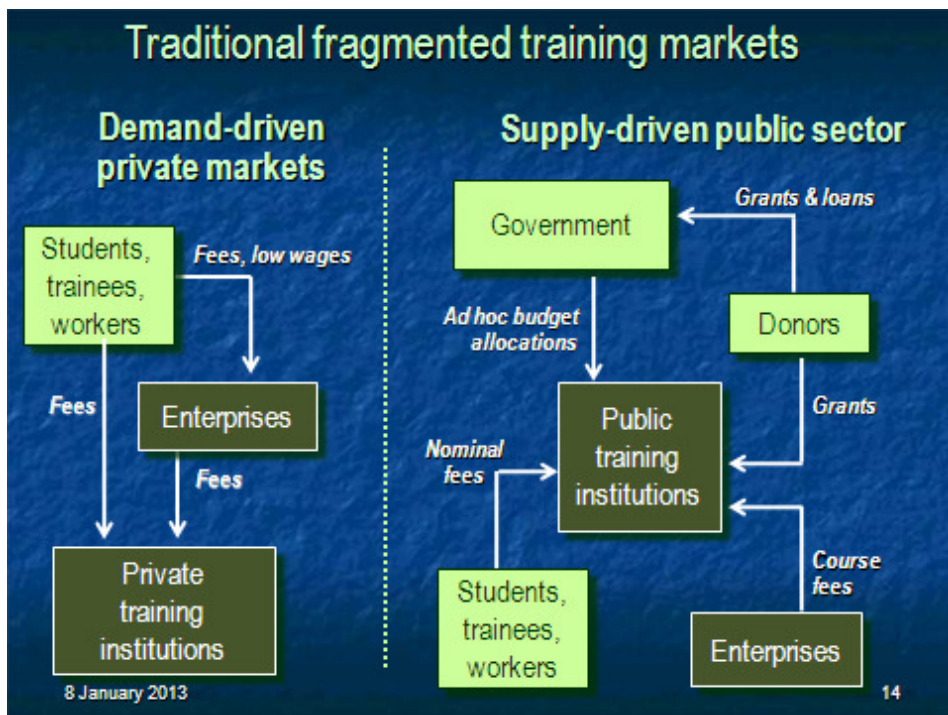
Traditional fragmented training markets

Demand-driven private markets

Students, trainees, workers

Fees, low wages

Fees

Enterprises

Fees

Private training institutions

Supply-driven public sector

Government

Grants & loans

Ad hoc budget allocations

Donors

Grants

Nominal fees

Public training institutions

Course fees

Students, trainees, workers

Enterprises

8 January 2013

14